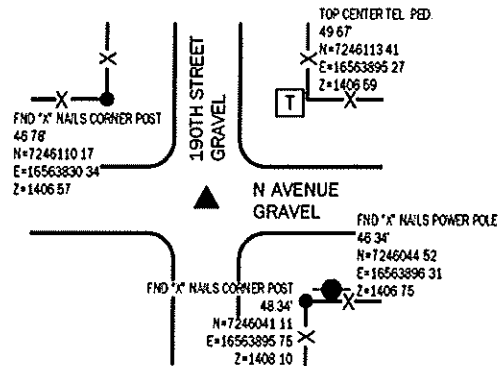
TOP CENTER TEL PED
49 67'
N=7246113 41
E=16563895 27
Z=1406 69

T

190TH STREET
GRAVEL

FND "X" NAILS CORNER POST
46 78'
N=7246110 17
E=16563830 34
Z=1406 57

N AVENUE
GRAVEL

FND "X" NAILS POWER POLE
46 34'
N=7246044 52
E=16563896 31
Z=1406 75

FND "X" NAILS CORNER POST
48 34'
N=7246041 11
E=16563895 75
Z=1408 10